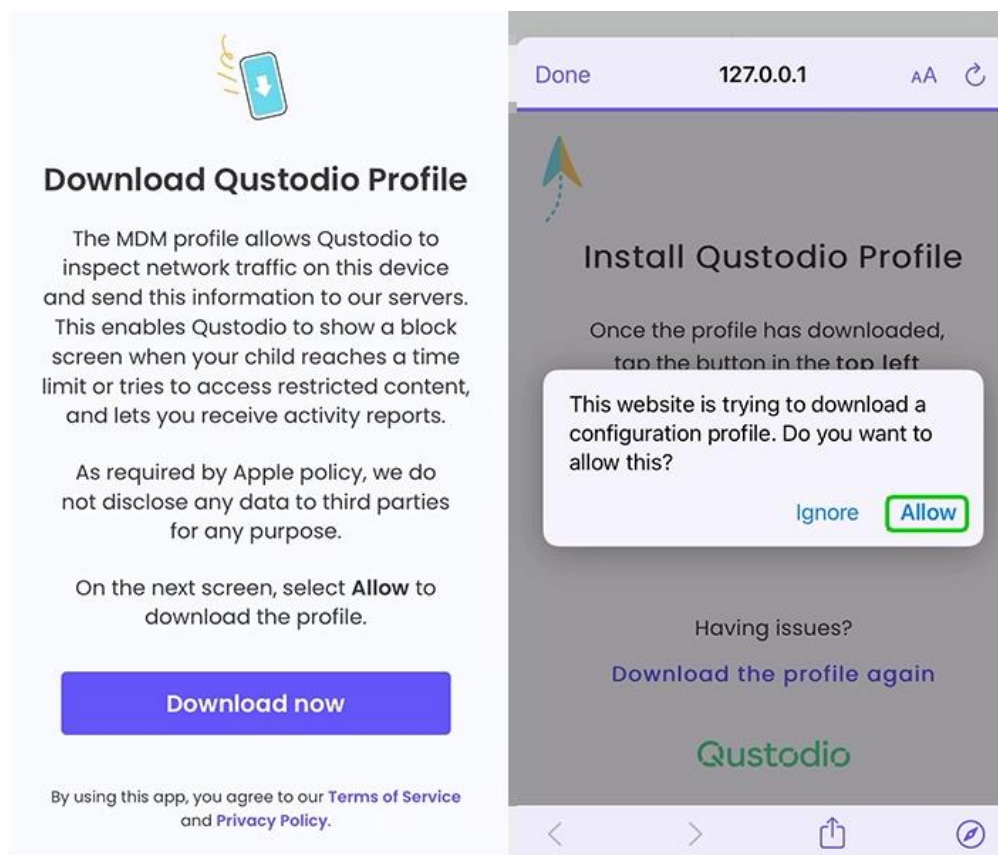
Download Qustodio Profile

The MDM profile allows Qustodio to inspect network traffic on this device and send this information to our servers. This enables Qustodio to show a block screen when your child reaches a time limit or tries to access restricted content, and lets you receive activity reports.

As required by Apple policy, we do not disclose any data to third parties for any purpose.

On the next screen, select **Allow** to download the profile.

Download now

By using this app, you agree to our Terms of Service and Privacy Policy.

Done 127.0.0.1 AA

Install Qustodio Profile

Once the profile has downloaded, tap the button in the top left

This website is trying to download a configuration profile. Do you want to allow this?

Ignore Allow

Having issues?

Download the profile again

Qustodio